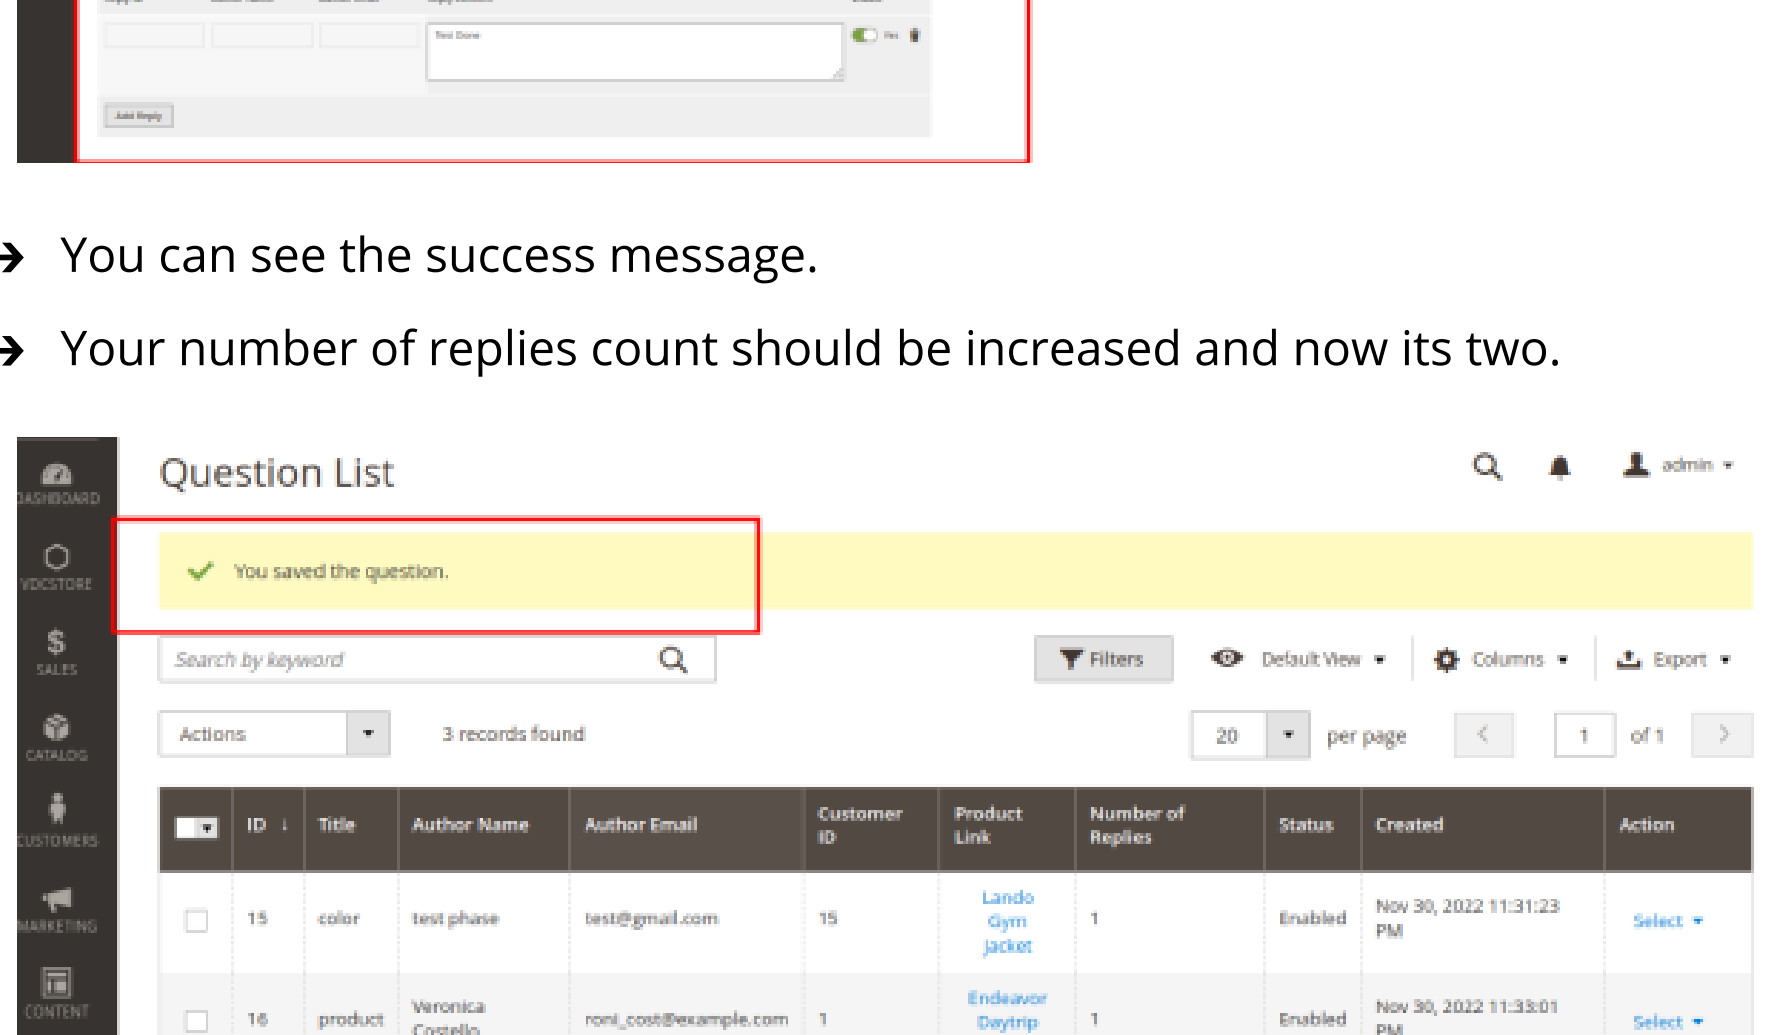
Test Done

Add Reply

You can see the success message.

Your number of replies count should be increased and now its two.

DASHBOARD

VDCSTORE

SALES

CATALOG

CUSTOMERS

MARKETING

CONTENT

Question List

admin

You saved the question.

Search by keyword

Filters

Default View

Columns

Export

Actions

3 records found

20

per page

1

of 1

| | ID | Title | Author Name | Author Email | Customer ID | Product Link | Number of Replies | Status | Created | Action |
|---|---|---|---|---|---|---|---|---|---|---|
| | 15 | color | test phase | test@gmail.com | 15 | Lando Gym Jacket | 1 | Enabled | Nov 30, 2022 11:31:23 PM | Select |
| | 16 | product | Veronica Costello | roni_cost@example.com | 1 | Endeavor Daytrip | 1 | Enabled | Nov 30, 2022 11:33:01 PM | Select |